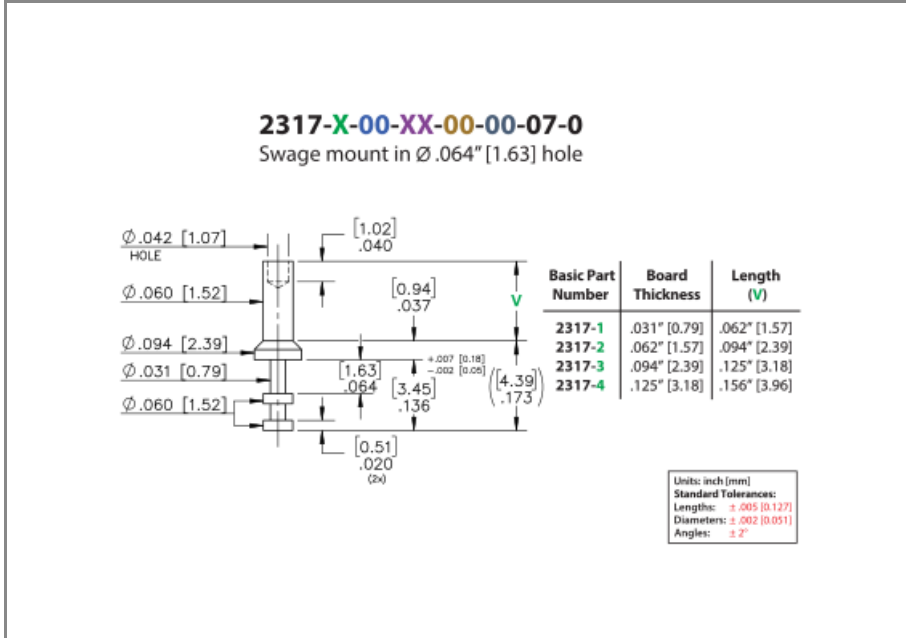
2317-X-00-XX-00-00-07-0
Swage mount in Ø .064" [1.63] hole

Ø.042 [1.07]
HOLE
Ø.060 [1.52]
Ø.094 [2.39]
Ø.031 [0.79]
Ø.060 [1.52]

[1.02]
.040
[0.94]
.037
V
[1.63]
.064
$^{+.007}_{-.002}$ $^{[0.18]}_{[0.05]}$
[3.45]
.136
[4.39]
.173
[0.51]
.020
(2x)

| Basic Part Number | Board Thickness | Length (V) |
|---|---|---|
| 2317-1 | .031" [0.79] | .062" [1.57] |
| 2317-2 | .062" [1.57] | .094" [2.39] |
| 2317-3 | .094" [2.39] | .125" [3.18] |
| 2317-4 | .125" [3.18] | .156" [3.96] |

Units: inch [mm]
Standard Tolerances:
Lengths: ± .005 [0.127]
Diameters: ± .002 [0.051]
Angles: ± 2°